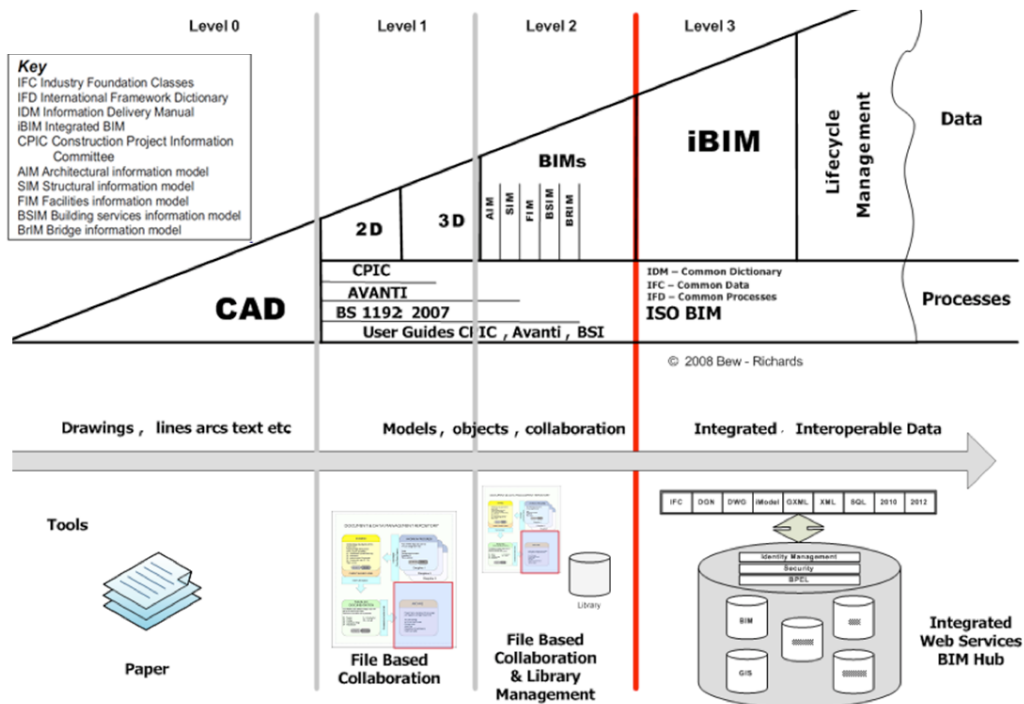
Level 0

Level 1

Level 2

Level 3

Key
IFC Industry Foundation Classes
IFD International Framework Dictionary
IDM Information Delivery Manual
iBIM Integrated BIM
CPIC Construction Project Information Committee
AIM Architectural information model
SIM Structural information model
FIM Facilities information model
BSIM Building services information model
BrIM Bridge information model

iBIM

Lifecycle Management

Data

BIMs

AIM

SIM

FIM

BSIM

BRIM

2D

3D

CAD

CPIC

AVANTI

BS 1192 2007

User Guides CPIC , Avanti , BSI

IDM – Common Dictionary
IFC – Common Data
IFD – Common Processes

ISO BIM

Processes

© 2008 Bew - Richards

Drawings , lines arcs text etc

Models , objects , collaboration

Integrated Interoperable Data

Tools

Paper

File Based Collaboration

Library

File Based Collaboration & Library Management

IFC | DGN | DWG | iModel | GXML | XML | SQL | 2010 | 2012

Identity Management

Security

BPEL

BIM

GIS

Integrated Web Services BIM Hub